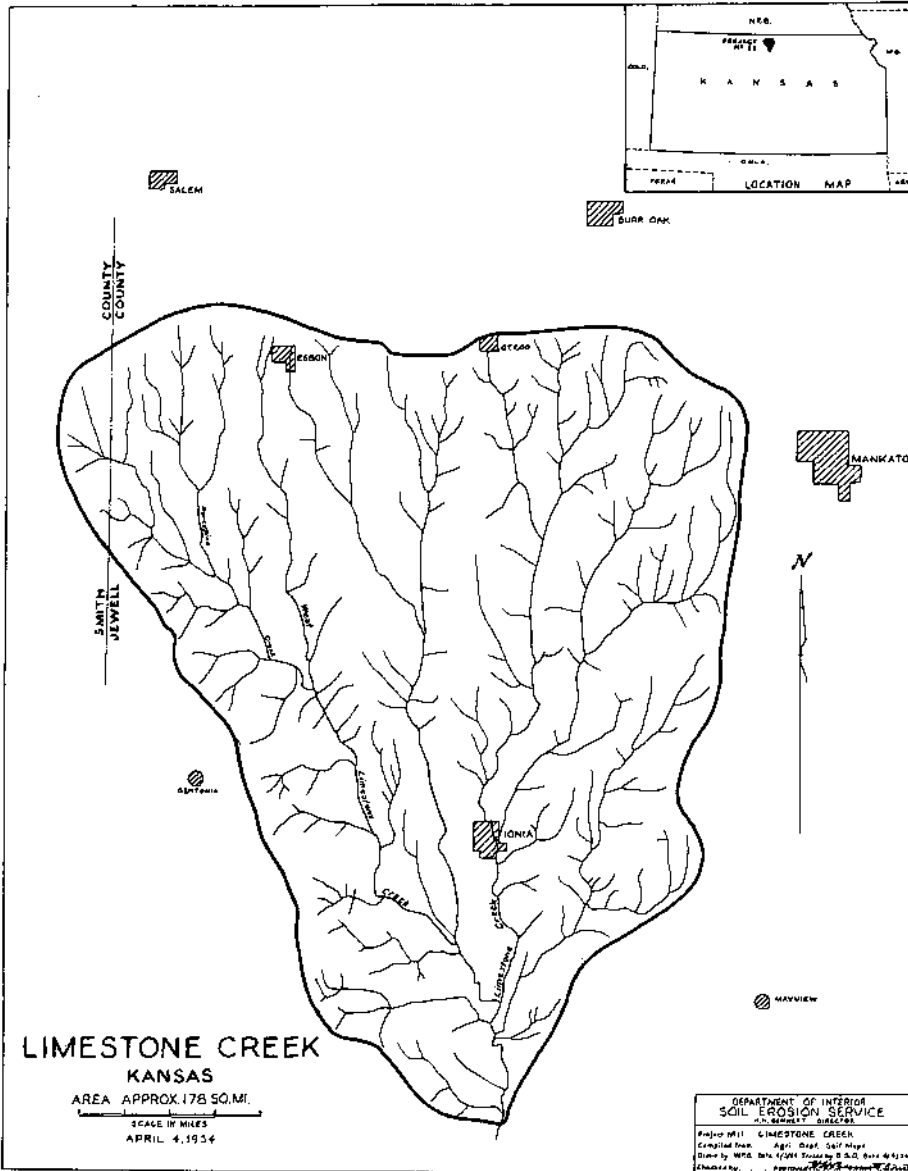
NEB.

PROJECT Nº 11

COLO.

MO.

K A N S A S

OKLA.

TEXAS

ARK.

LOCATION MAP

SALEM

BURR OAK

COUNTY
COUNTY

SMITH
JEWELL

ESBON

OTEGO

MANKATO

N

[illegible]

Wolf

Creek

Limestone

GENTONIA

IONIA

Creek

Creek

Limestone

MAYVIEW

LIMESTONE CREEK
KANSAS
AREA APPROX. 178 SQ. MI.
SCALE IN MILES
APRIL 4, 1934

DEPARTMENT OF INTERIOR
SOIL EROSION SERVICE
H.H. BENNETT DIRECTOR

Project Nº 11 LIMESTONE CREEK
Compiled from Agri. Dept. Soil Maps
Drawn by W.R.G. Date 4/3/34 Traced by B.S.D. Date 4/4/34
Checked by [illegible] Approved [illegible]